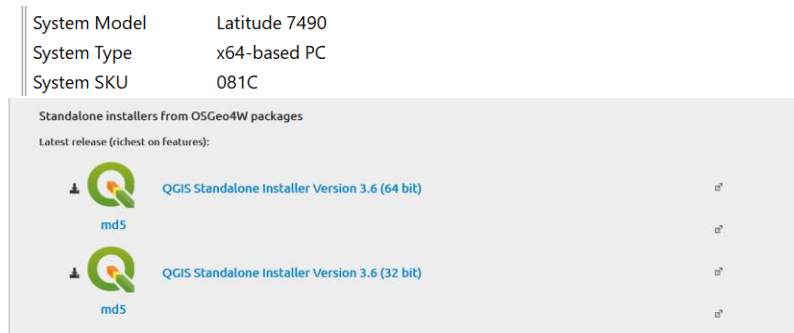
| System Model | Latitude 7490 |
|---|---|
| System Type | x64-based PC |
| System SKU | 081C |

Standalone installers from OSGeo4W packages

Latest release (richest on features):

QGIS Standalone Installer Version 3.6 (64 bit)

md5

QGIS Standalone Installer Version 3.6 (32 bit)

md5